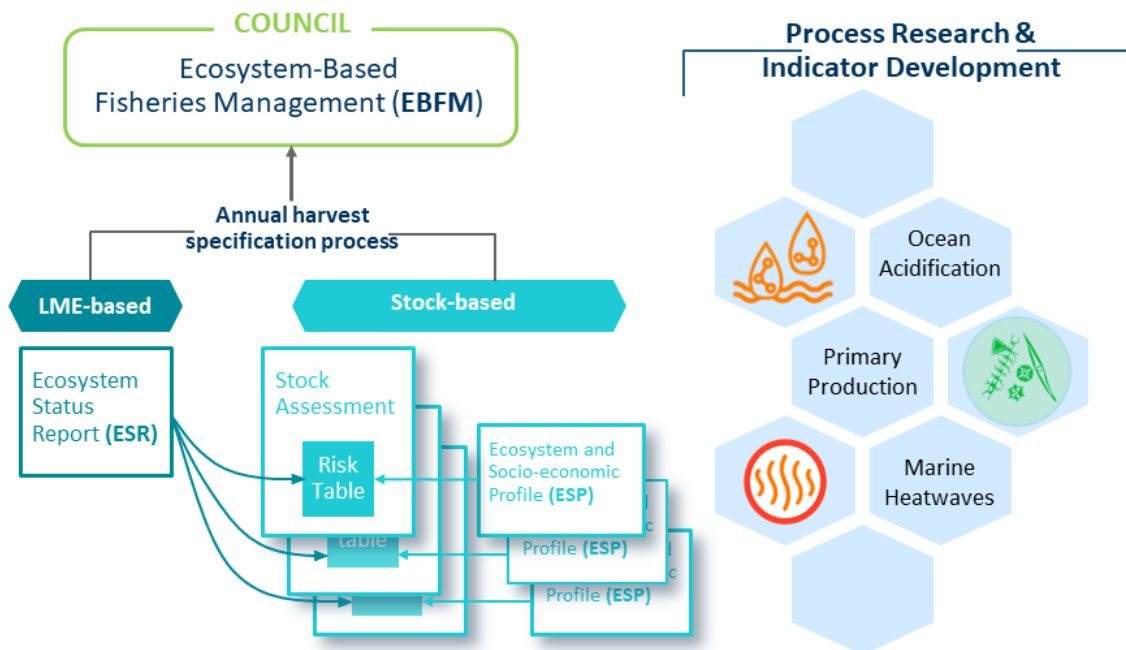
COUNCIL

Ecosystem-Based Fisheries Management (EBFM)

Annual harvest specification process

LME-based

Stock-based

Ecosystem Status Report (ESR)

Stock Assessment

Risk Table

Table

Ecosystem and Socio-economic Profile (ESP)

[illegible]c Profile (ESP)

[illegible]c Profile (ESP)

Process Research & Indicator Development

Ocean Acidification

Primary Production

Marine Heatwaves